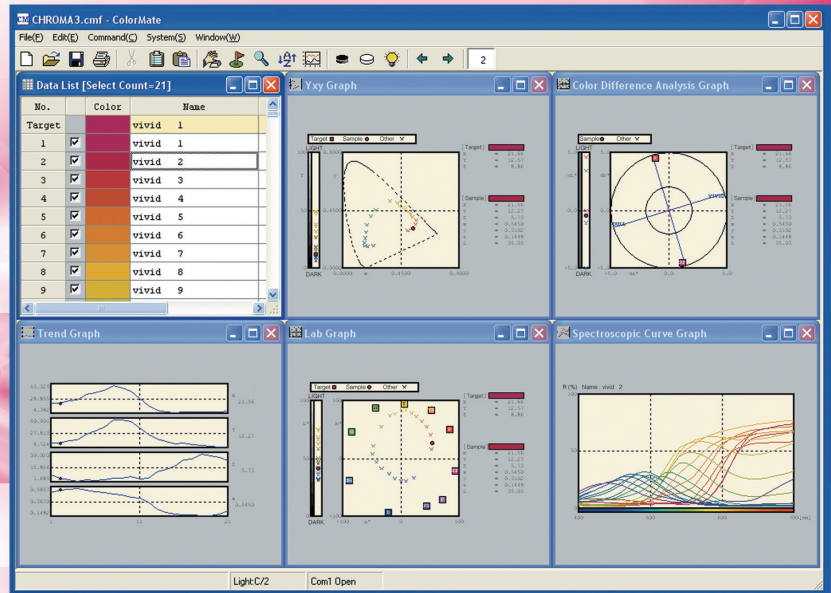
CHROMA3.cmf - ColorMate

File(F) Edit(E) Command(C) System(S) Window(W)

2

Data List [Select Count=21]

| No. | | Color | Name |
|---|---|---|---|
| Target | | | vivid 1 |
| 1 | ☑ | | vivid 1 |
| 2 | ☑ | | vivid 2 |
| 3 | ☑ | | vivid 3 |
| 4 | ☑ | | vivid 4 |
| 5 | ☑ | | vivid 5 |
| 6 | ☑ | | vivid 6 |
| 7 | ☑ | | vivid 7 |
| 8 | ☑ | | vivid 8 |
| 9 | ☑ | | vivid 9 |

Yxy Graph

Target Sample Other

LIGHT

DARK

[Target]

[Sample]

Color Difference Analysis Graph

Sample Other

LIGHT

DARK

[Target]

[Sample]

Trend Graph

1 11 21

Lab Graph

Target Sample Other

LIGHT

DARK

[Target]

[Sample]

Spectroscopic Curve Graph

R(%) Name : vivid 2

100

50

400 500 600 700(nm)

Light:C/2 Com1 Open